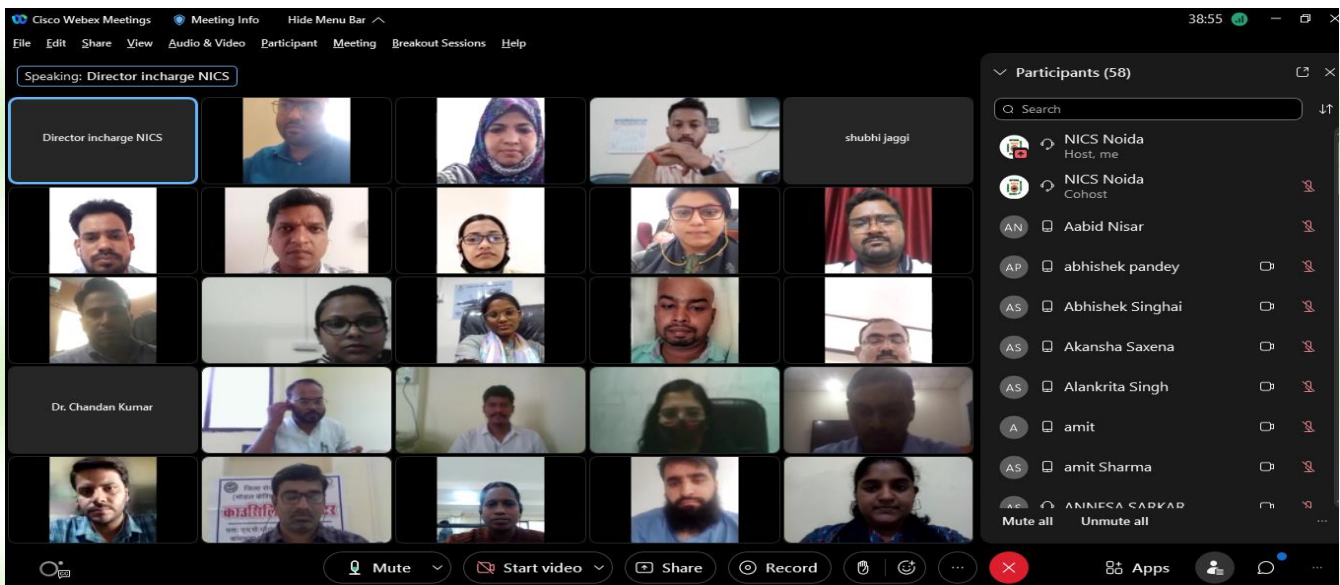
Cisco Webex Meetings Meeting Info Hide Menu Bar

38:55

File Edit Share View Audio & Video Participant Meeting Breakout Sessions Help

Speaking: Director incharge NICS

Director incharge NICS

shubhi jaggi

Dr. Chandan Kumar

Participants (58)

Search

NICS Noida
Host, me

NICS Noida
Cohost

AN Aabid Nisar

AP abhishek pandey

AS Abhishek Singhai

AS Akansha Saxena

AS Alankrita Singh

A amit

AS amit Sharma

ANNESA SARKAR

Mute all Unmute all

Mute

Start video

Share

Record

Apps